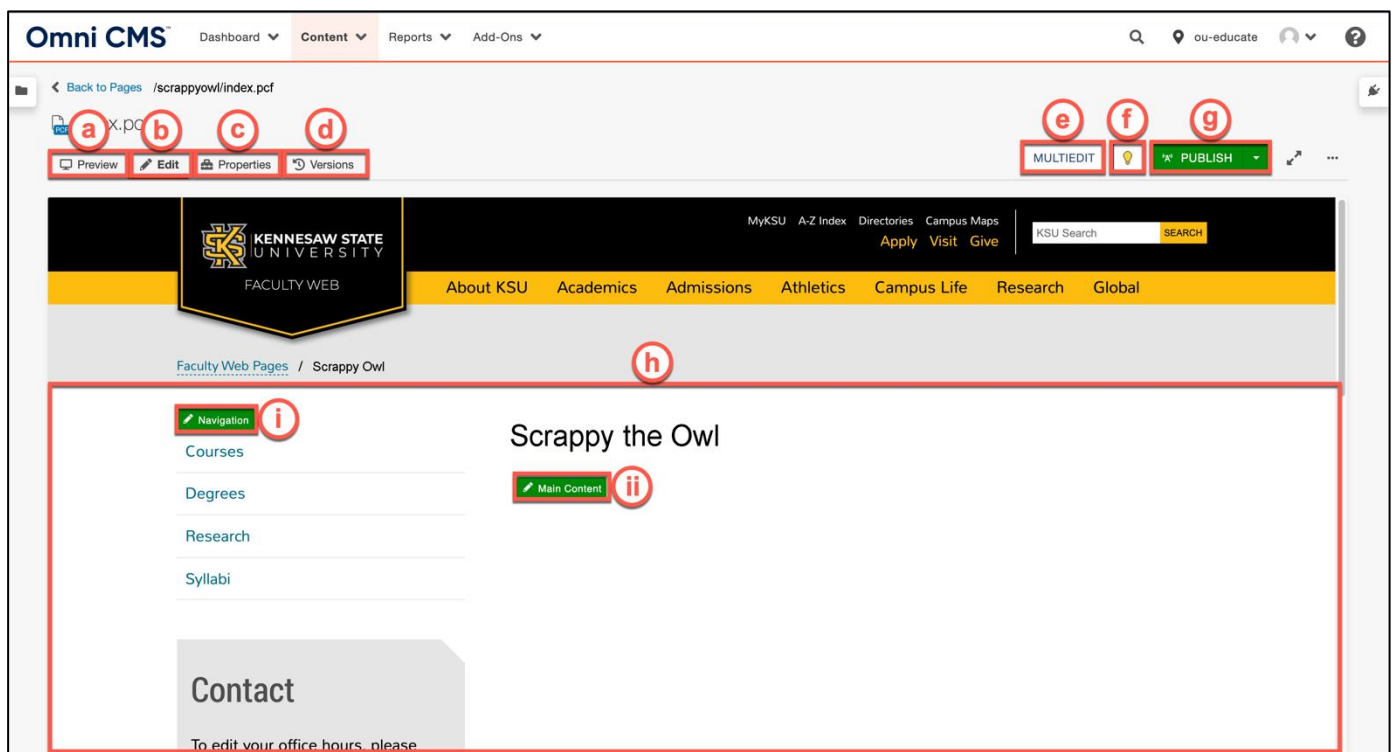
Omni CMS Dashboard Content Reports Add-Ons ou-educate

Back to Pages /scrappyowl/index.pcf

a x.pc b c d

Preview Edit Properties Versions

e f g

MULTIEDIT PUBLISH

MyKSU A-Z Index Directories Campus Maps

Apply Visit Give

KSU Search SEARCH

KENNESAW STATE UNIVERSITY

FACULTY WEB

About KSU Academics Admissions Athletics Campus Life Research Global

Faculty Web Pages / Scrappy Owl

h

Navigation i

Courses

Degrees

Research

Syllabi

Scrappy the Owl

Main Content ii

Contact

To edit your office hours, please